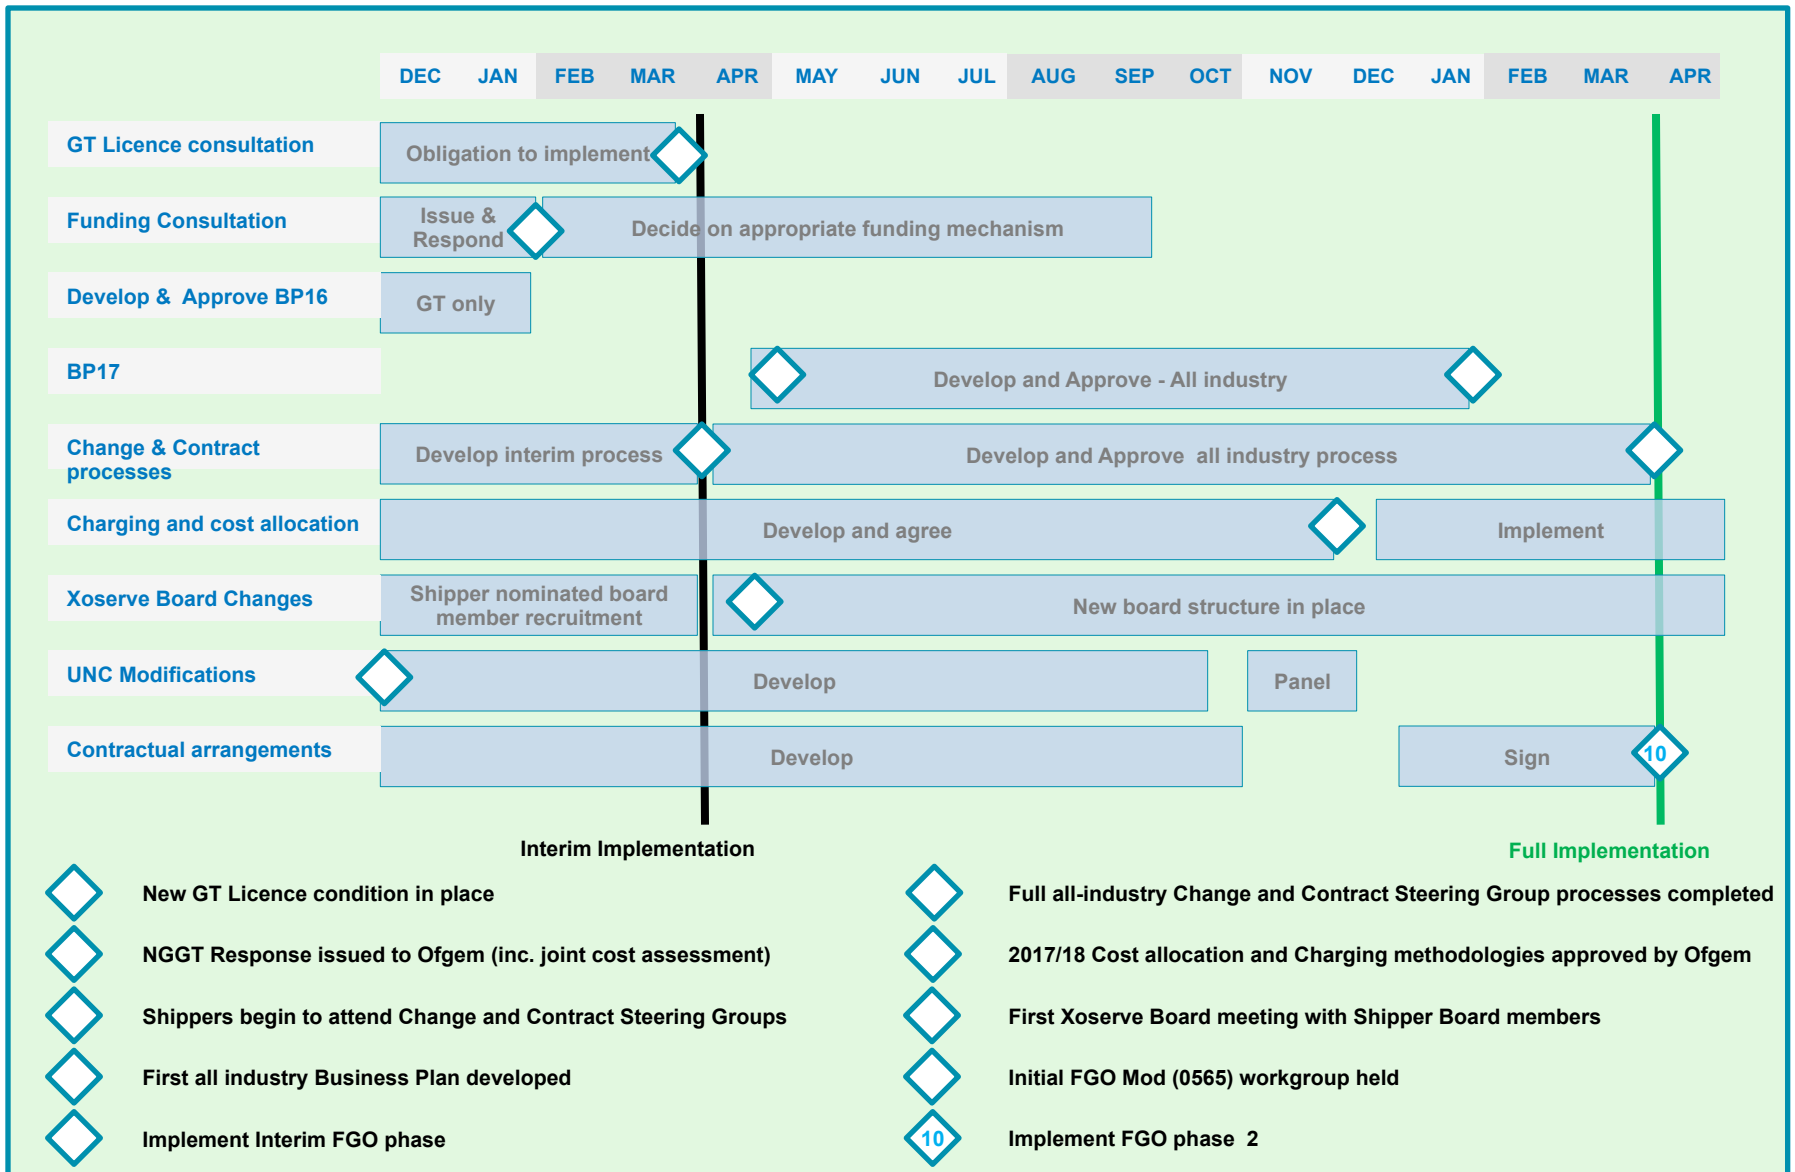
DEC JAN FEB MAR APR MAY JUN JUL AUG SEP OCT NOV DEC JAN FEB MAR APR

GT Licence consultation
Obligation to implement

Funding Consultation
Issue & Respond
Decide on appropriate funding mechanism

Develop & Approve BP16
GT only

BP17
Develop and Approve - All industry

Change & Contract processes
Develop interim process
Develop and Approve all industry process

Charging and cost allocation
Develop and agree
Implement

Xoserve Board Changes
Shipper nominated board member recruitment
New board structure in place

UNC Modifications
Develop
Panel

Contractual arrangements
Develop
Sign
10

Interim Implementation
Full Implementation

New GT Licence condition in place
NGGT Response issued to Ofgem (inc. joint cost assessment)
Shippers begin to attend Change and Contract Steering Groups
First all industry Business Plan developed
Implement Interim FGO phase

Full all-industry Change and Contract Steering Group processes completed
2017/18 Cost allocation and Charging methodologies approved by Ofgem
First Xoserve Board meeting with Shipper Board members
Initial FGO Mod (0565) workgroup held
10
Implement FGO phase 2